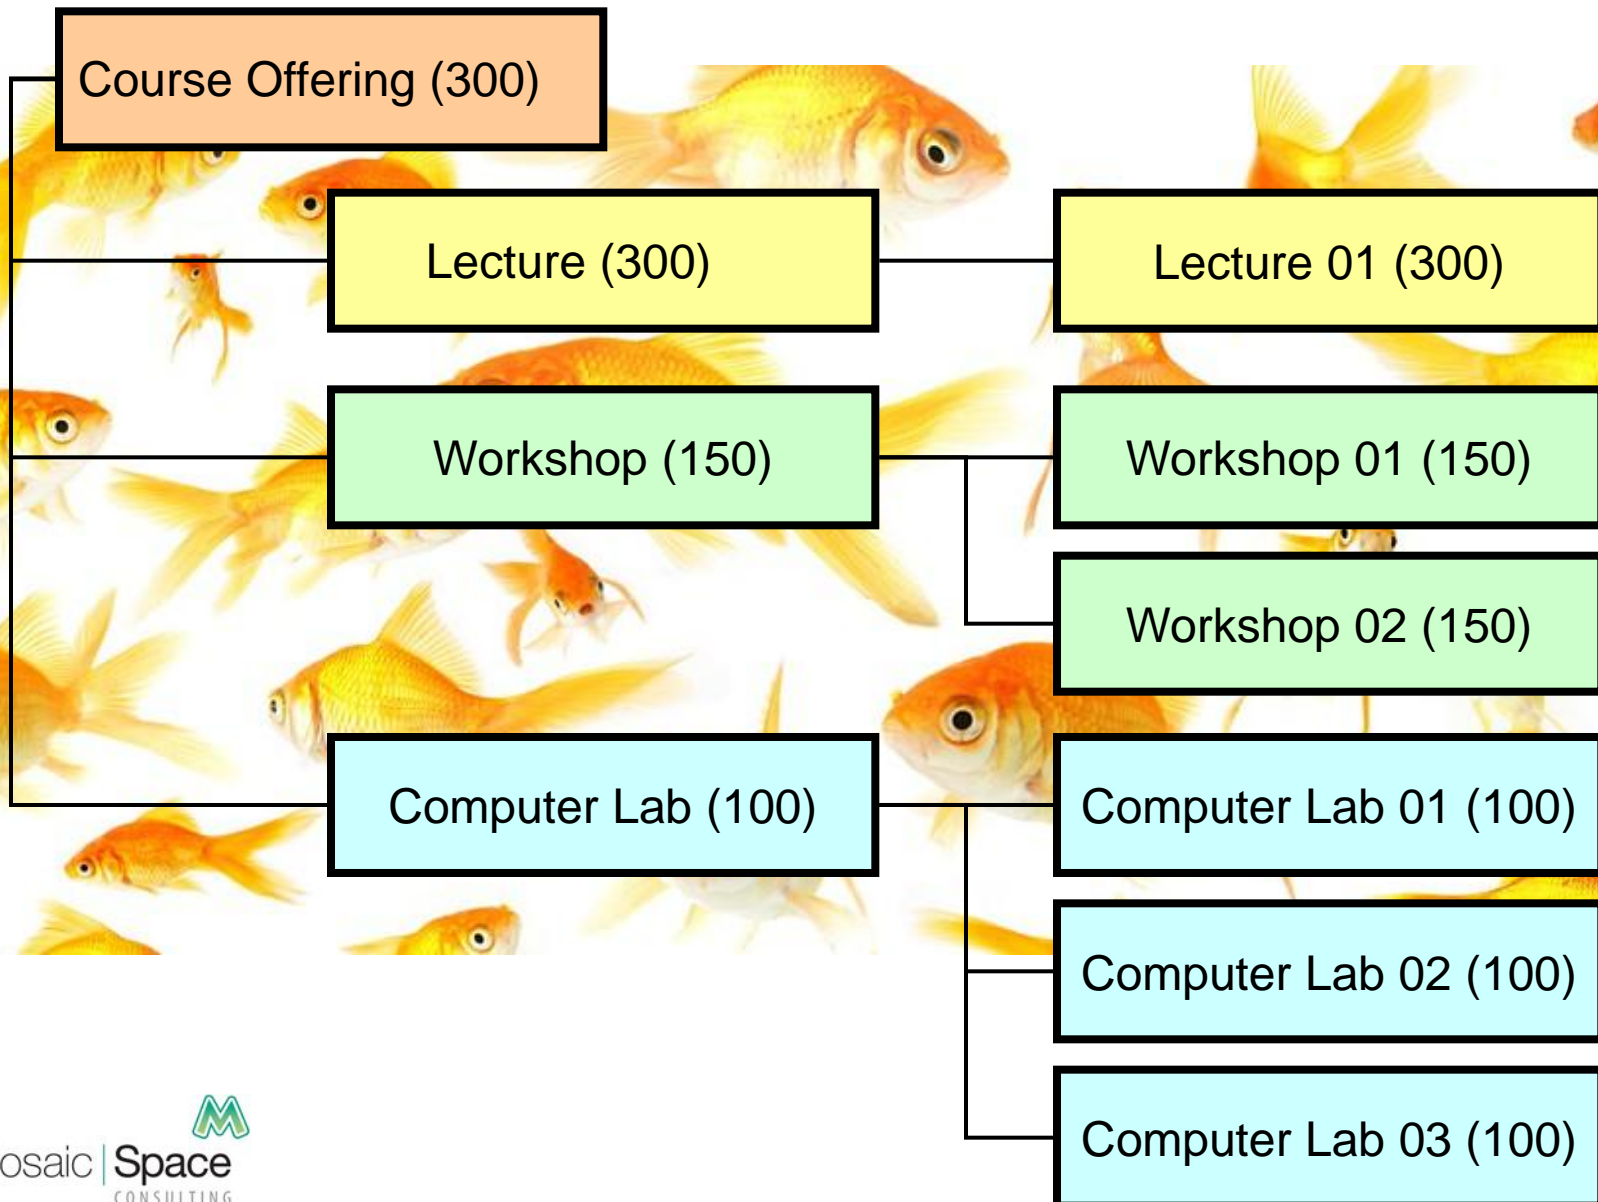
Course Offering (300)

Lecture (300)

Lecture 01 (300)

Workshop (150)

Workshop 01 (150)

Workshop 02 (150)

Computer Lab (100)

Computer Lab 01 (100)

Computer Lab 02 (100)

Computer Lab 03 (100)

osaic | Space
CONSULTING